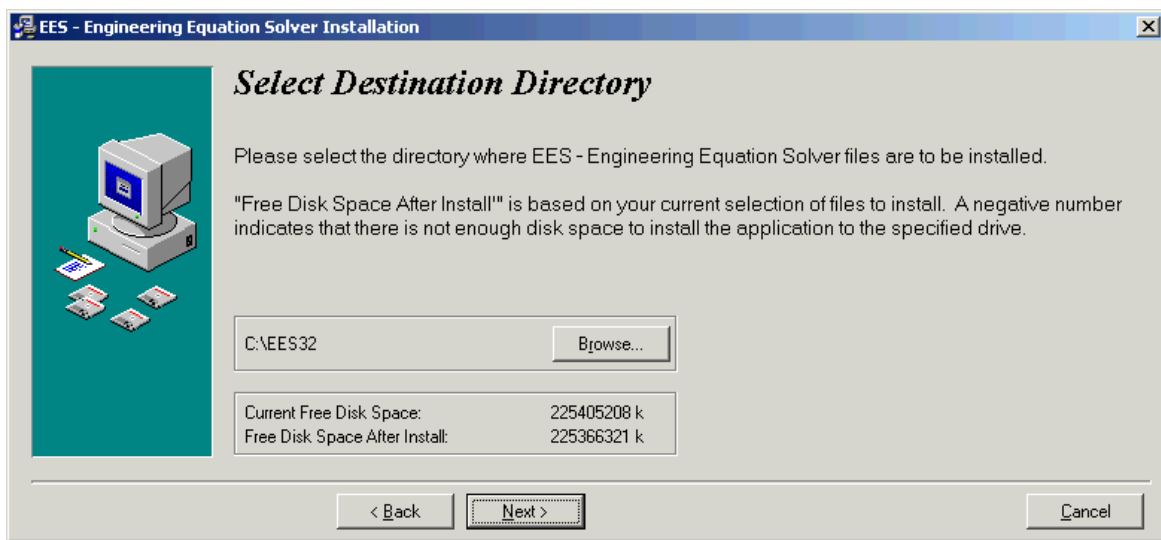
EES - Engineering Equation Solver Installation

Select Destination Directory

Please select the directory where EES - Engineering Equation Solver files are to be installed.

"Free Disk Space After Install'" is based on your current selection of files to install. A negative number indicates that there is not enough disk space to install the application to the specified drive.

C:\EES32

Browse...

| Current Free Disk Space: | 225405208 k |
|---|---|
| Free Disk Space After Install: | 225366321 k |

< Back

Next >

Cancel